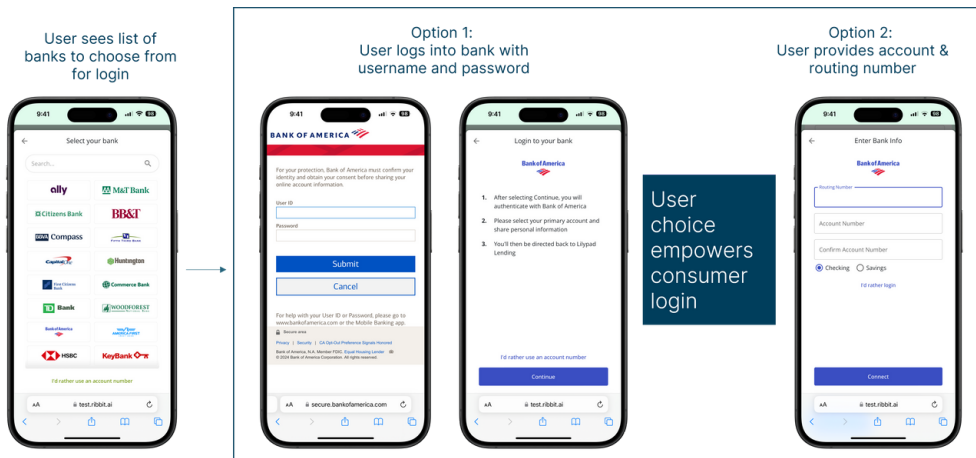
User sees list of banks to choose from for login

9:41

Select your bank

Search...

ally

M&T Bank

Citizens Bank

BB&T

BBVA Compass

Fifth Third Bank

Capital One

Huntington

First Citizens Bank

Commerce Bank

TD Bank

WOODFOREST

Bank of America

Hancock Whitney

HSBC

KeyBank

I'd rather use an account number

AA test.ribbit.ai

Option 1:
User logs into bank with username and password

9:41

BANK OF AMERICA

For your protection, Bank of America must confirm your identity and obtain your consent before sharing your online account information.

User ID

Password

Submit

Cancel

For help with your User ID or Password, please go to www.bankofamerica.com or the Mobile Banking app.

Secure area

Privacy | Security | CA Opt-Out Preference Signals Honored

Bank of America, N.A. Member FDIC. Equal Housing Lender
© 2024 Bank of America Corporation. All rights reserved.

AA secure.bankofamerica.com

9:41

Login to your bank

Bank of America

1. After selecting Continue, you will authenticate with Bank of America

2. Please select your primary account and share personal information

3. You'll then be directed back to Lilypad Lending

I'd rather use an account number

Continue

AA test.ribbit.ai

User choice empowers consumer login

Option 2:
User provides account & routing number

9:41

Enter Bank Info

Bank of America

Routing Number

Account Number

Confirm Account Number

Checking Savings

I'd rather login

Connect

AA test.ribbit.ai